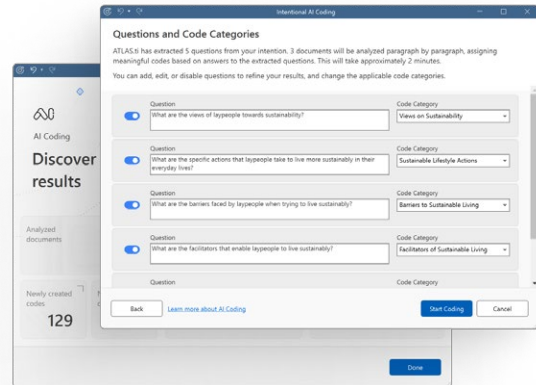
Intentional AI Coding

Questions and Code Categories

ATLAS.ti has extracted 5 questions from your intention. 3 documents will be analyzed paragraph by paragraph, assigning meaningful codes based on answers to the extracted questions. This will take approximately 2 minutes.

You can add, edit, or disable questions to refine your results, and change the applicable code categories.

Question
What are the views of laypeople towards sustainability?
Code Category
Views on Sustainability

Question
What are the specific actions that laypeople take to live more sustainably in their everyday lives?
Code Category
Sustainable Lifestyle Actions

Question
What are the barriers faced by laypeople when trying to live sustainably?
Code Category
Barriers to Sustainable Living

Question
What are the facilitators that enable laypeople to live sustainably?
Code Category
Facilitators of Sustainable Living

Question
Code Category

Back
Learn more about AI Coding
Start Coding
Cancel

AI Coding
Discover results

Analyzed documents

Newly created codes
129

Done